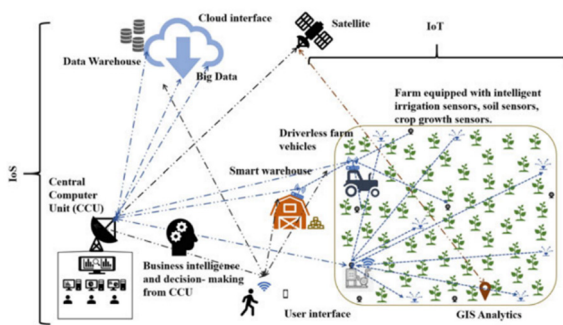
Cloud interface

Satellite

IoT

Data Warehouse

Big Data

Farm equipped with intelligent irrigation sensors, soil sensors, crop growth sensors.

Driverless farm vehicles

Smart warehouse

IoS

Central Computer Unit (CCU)

Business intelligence and decision- making from CCU

User interface

GIS Analytics